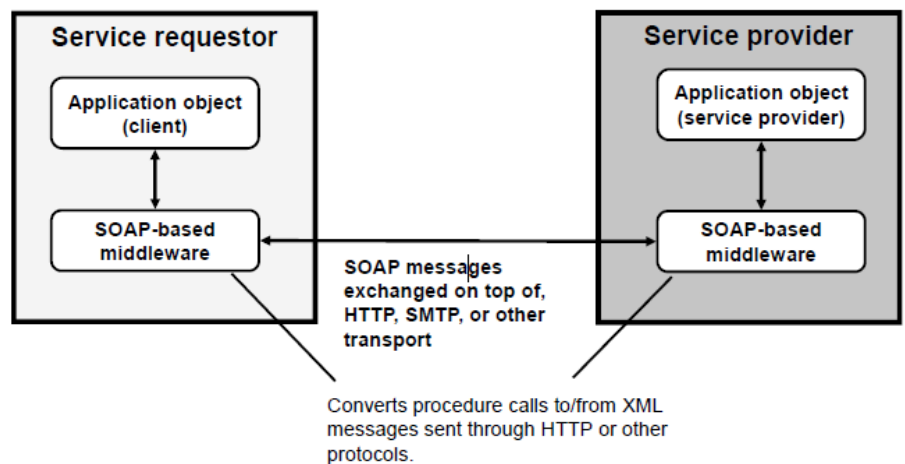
Service requestor

Application object (client)

SOAP-based middleware

Service provider

Application object (service provider)

SOAP-based middleware

SOAP messages exchanged on top of, HTTP, SMTP, or other transport

Converts procedure calls to/from XML messages sent through HTTP or other protocols.